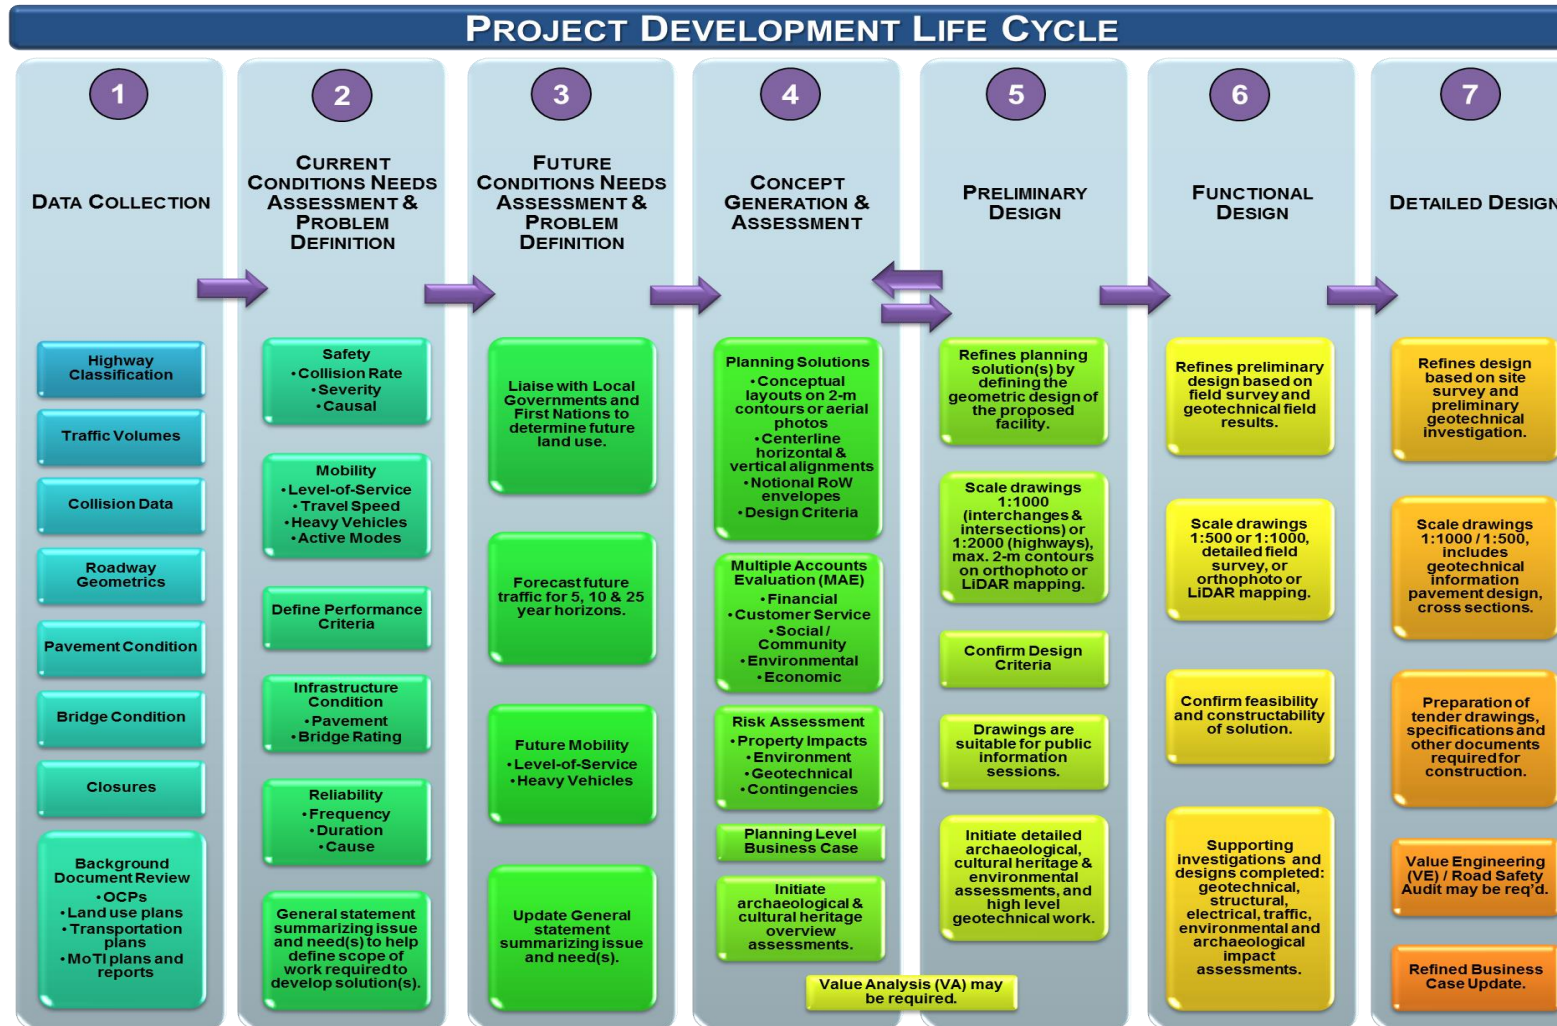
PROJECT DEVELOPMENT LIFE CYCLE

1
DATA COLLECTION

Highway Classification

Traffic Volumes

Collision Data

Roadway Geometrics

Pavement Condition

Bridge Condition

Closures

Background Document Review
•OCPs
•Land use plans
•Transportation plans
•MoTI plans and reports

2
CURRENT CONDITIONS NEEDS ASSESSMENT & PROBLEM DEFINITION

Safety
•Collision Rate
•Severity
•Causal

Mobility
•Level-of-Service
•Travel Speed
•Heavy Vehicles
•Active Modes

Define Performance Criteria

Infrastructure Condition
•Pavement
•Bridge Rating

Reliability
•Frequency
•Duration
•Cause

General statement summarizing issue and need(s) to help define scope of work required to develop solution(s).

3
FUTURE CONDITIONS NEEDS ASSESSMENT & PROBLEM DEFINITION

Liaise with Local Governments and First Nations to determine future land use.

Forecast future traffic for 5, 10 & 25 year horizons.

Future Mobility
•Level-of-Service
•Heavy Vehicles

Update General statement summarizing issue and need(s).

4
CONCEPT GENERATION & ASSESSMENT

Planning Solutions
•Conceptual layouts on 2-m contours or aerial photos
•Centerline horizontal & vertical alignments
•Notional RoW envelopes
•Design Criteria

Multiple Accounts Evaluation (MAE)
•Financial
•Customer Service
•Social / Community
•Environmental
•Economic

Risk Assessment
•Property Impacts
•Environment
•Geotechnical
•Contingencies

Planning Level Business Case

Initiate archaeological & cultural heritage overview assessments.

Value Analysis (VA) may be required.

5
PRELIMINARY DESIGN

Refines planning solution(s) by defining the geometric design of the proposed facility.

Scale drawings 1:1000 (interchanges & intersections) or 1:2000 (highways), max. 2-m contours on orthophoto or LiDAR mapping.

Confirm Design Criteria

Drawings are suitable for public information sessions.

Initiate detailed archaeological, cultural heritage & environmental assessments, and high level geotechnical work.

6
FUNCTIONAL DESIGN

Refines preliminary design based on field survey and geotechnical field results.

Scale drawings 1:500 or 1:1000, detailed field survey, or orthophoto or LiDAR mapping.

Confirm feasibility and constructability of solution.

Supporting investigations and designs completed: geotechnical, structural, electrical, traffic, environmental and archaeological impact assessments.

7
DETAILED DESIGN

Refines design based on site survey and preliminary geotechnical investigation.

Scale drawings 1:1000 / 1:500, includes geotechnical information pavement design, cross sections.

Preparation of tender drawings, specifications and other documents required for construction.

Value Engineering (VE) / Road Safety Audit may be req'd.

Refined Business Case Update.